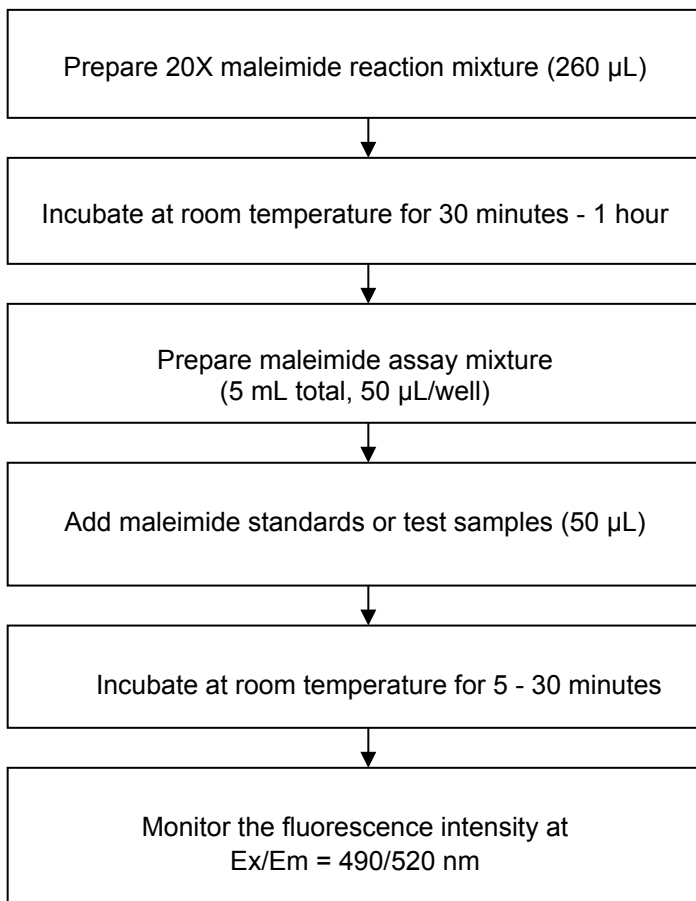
Prepare 20X maleimide reaction mixture (260 µL)

Incubate at room temperature for 30 minutes - 1 hour

Prepare maleimide assay mixture
(5 mL total, 50 µL/well)

Add maleimide standards or test samples (50 µL)

Incubate at room temperature for 5 - 30 minutes

Monitor the fluorescence intensity at
Ex/Em = 490/520 nm